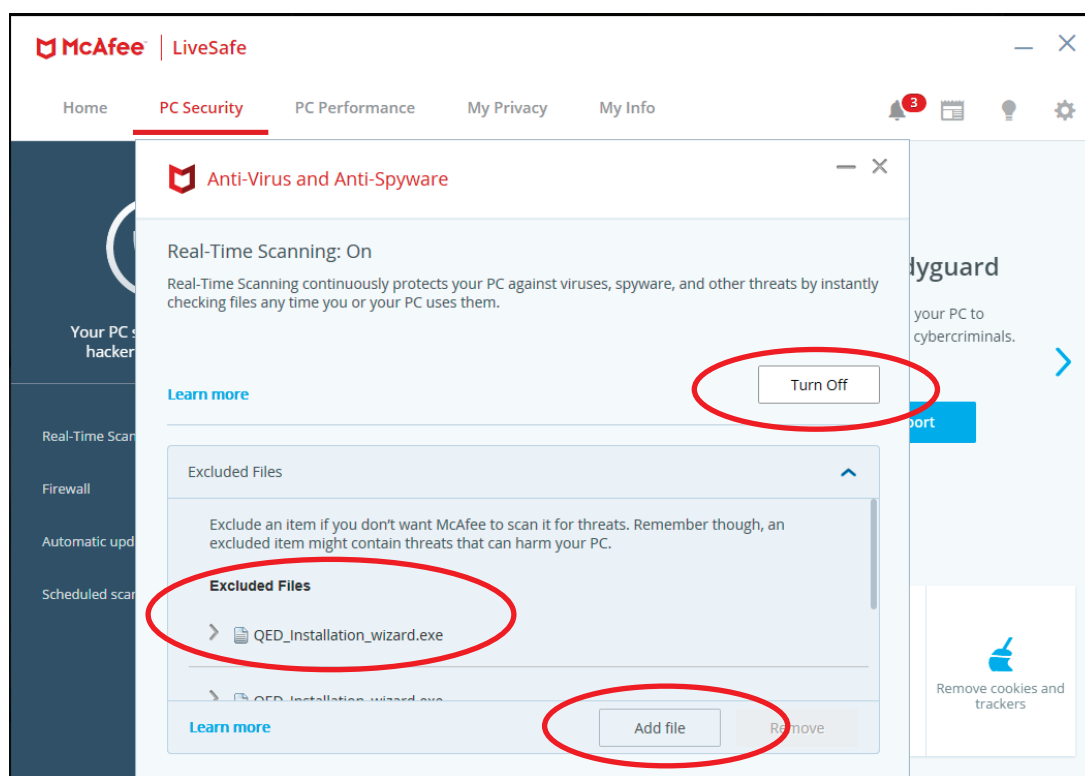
McAfee | LiveSafe

Home PC Security PC Performance My Privacy My Info

3

Your PC s hacker

Real-Time Scan

Firewall

Automatic upd

Scheduled scar

Anti-Virus and Anti-Spyware

Real-Time Scanning: On

Real-Time Scanning continuously protects your PC against viruses, spyware, and other threats by instantly checking files any time you or your PC uses them.

Learn more

Turn Off

Excluded Files

Exclude an item if you don't want McAfee to scan it for threats. Remember though, an excluded item might contain threats that can harm your PC.

Excluded Files

QED_Installation_wizard.exe

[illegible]

Learn more

Add file

Remove

dyguard

your PC to cybercriminals.

port

Remove cookies and trackers